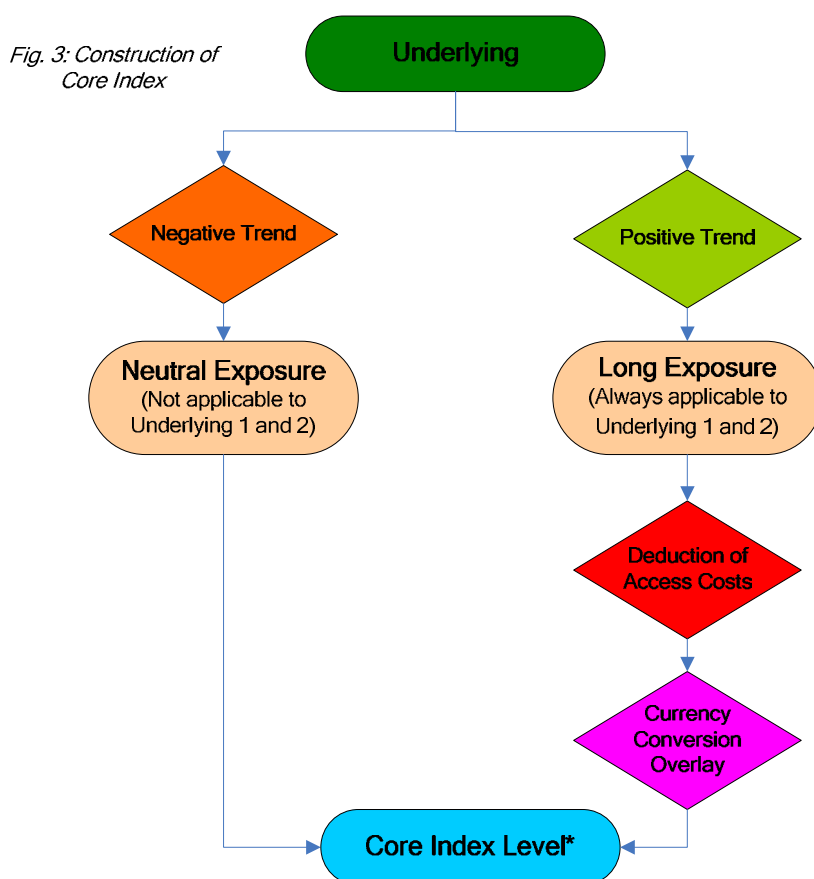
Fig. 3: Construction of Core Index

Underlying

Negative Trend

Positive Trend

Neutral Exposure
(Not applicable to Underlying 1 and 2)

Long Exposure
(Always applicable to Underlying 1 and 2)

Deduction of Access Costs

Currency Conversion Overlay

Core Index Level*